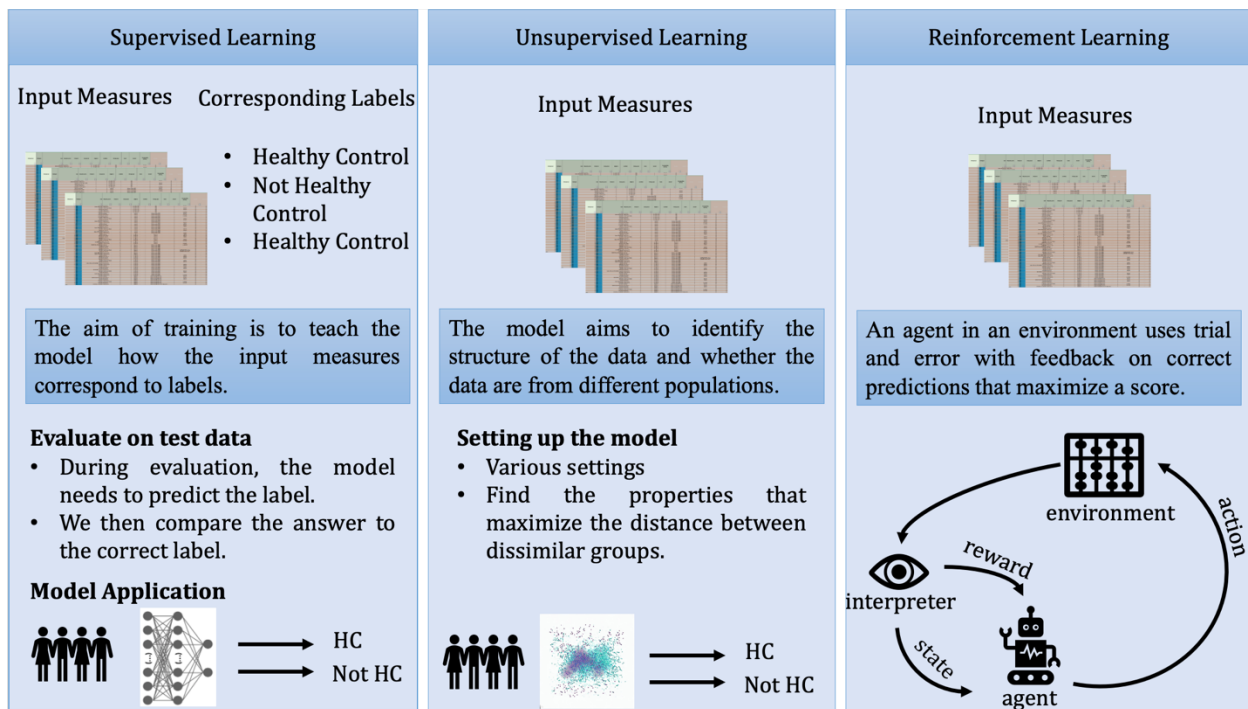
Supervised Learning

Input Measures

Corresponding Labels

- Healthy Control
- Not Healthy Control
- Healthy Control

The aim of training is to teach the model how the input measures correspond to labels.

**Evaluate on test data**
- During evaluation, the model needs to predict the label.
- We then compare the answer to the correct label.

**Model Application**

HC

Not HC

Unsupervised Learning

Input Measures

The model aims to identify the structure of the data and whether the data are from different populations.

**Setting up the model**
- Various settings
- Find the properties that maximize the distance between dissimilar groups.

HC

Not HC

Reinforcement Learning

Input Measures

An agent in an environment uses trial and error with feedback on correct predictions that maximize a score.

environment

action

reward

interpreter

state

agent